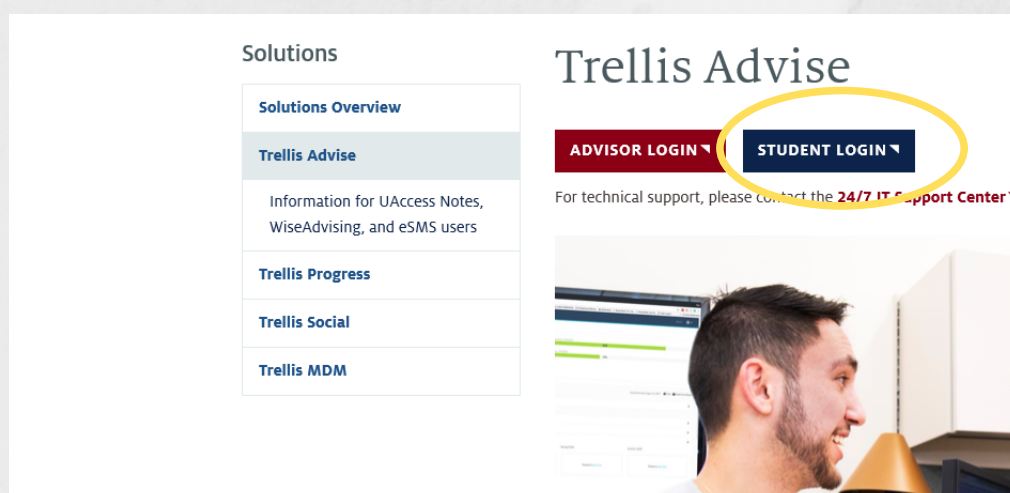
Solutions

Solutions Overview

Trellis Advise

Information for UAccess Notes, WiseAdvising, and eSMS users

Trellis Progress

Trellis Social

Trellis MDM

Trellis Advise

ADVISOR LOGIN

STUDENT LOGIN

For technical support, please contact the 24/7 IT Support Center